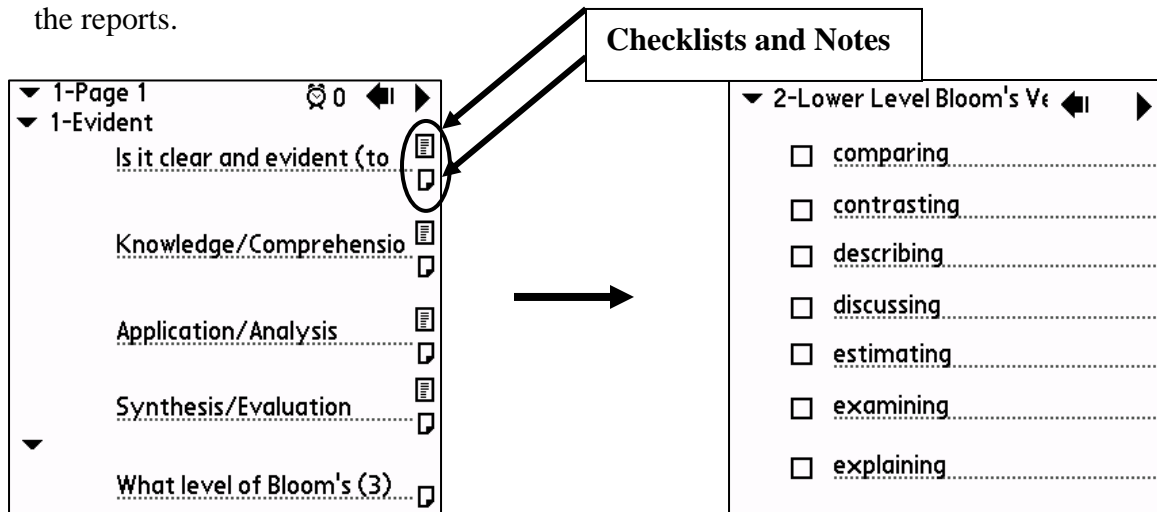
the reports.

Checklists and Notes

▼ 1-Page 1 0
▼ 1-Evident
Is it clear and evident (to
Knowledge/Comprehensio
Application/Analysis
Synthesis/Evaluation
▼
What level of Bloom's (3)

▼ 2-Lower Level Bloom's Ve
☐ comparing
☐ contrasting
☐ describing
☐ discussing
☐ estimating
☐ examining
☐ explaining